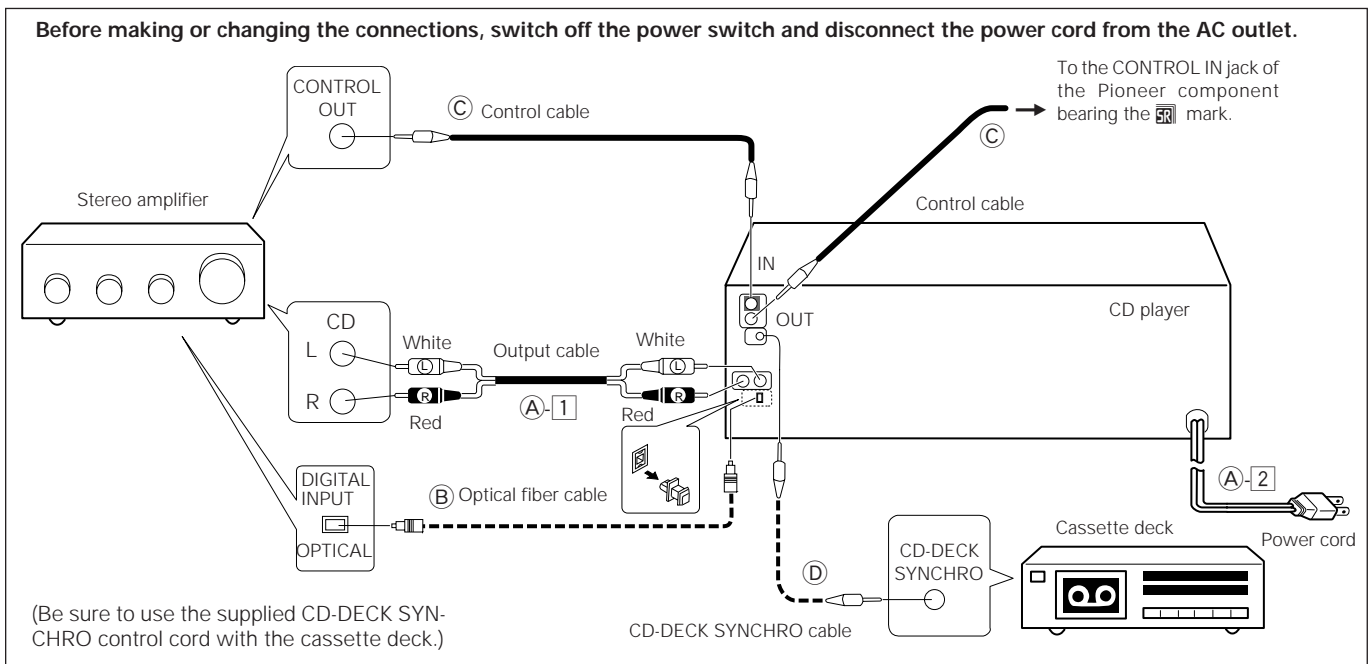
Before making or changing the connections, switch off the power switch and disconnect the power cord from the AC outlet.

CONTROL OUT

Ⓒ Control cable

To the CONTROL IN jack of the Pioneer component bearing the SR mark.

Ⓒ

Stereo amplifier

Control cable

IN

OUT

CD player

CD

L

R

White

Output cable

White

Ⓛ

Ⓛ

Ⓡ

Ⓡ

Red

Ⓐ-1

Red

DIGITAL INPUT

OPTICAL

Ⓑ Optical fiber cable

Ⓐ-2

Power cord

Cassette deck

CD-DECK SYNCHRO

Ⓓ

(Be sure to use the supplied CD-DECK SYNCHRO control cord with the cassette deck.)

CD-DECK SYNCHRO cable